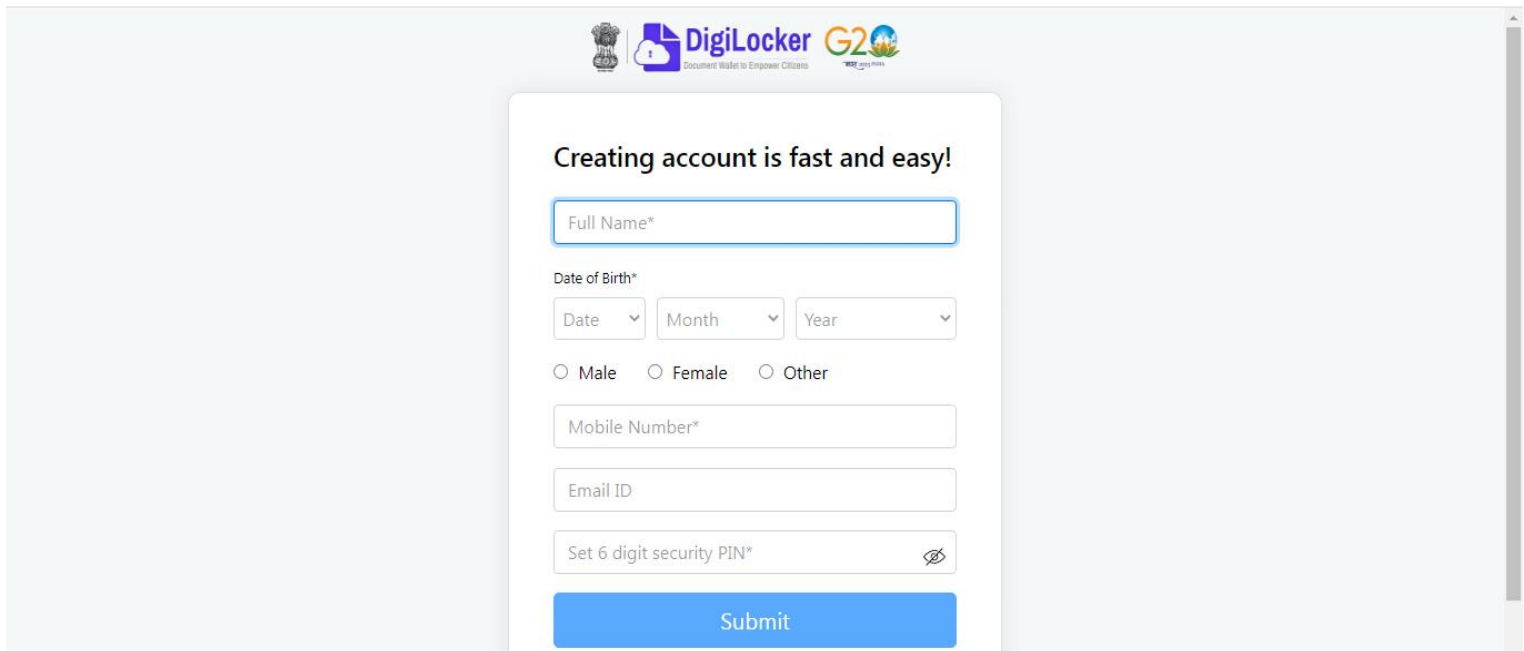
DigiLocker
Document Wallet to Empower Citizens
G20
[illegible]

Creating account is fast and easy!

Full Name*

Date of Birth*

Date
Month
Year

Male
Female
Other

Mobile Number*

Email ID

Set 6 digit security PIN*

Submit